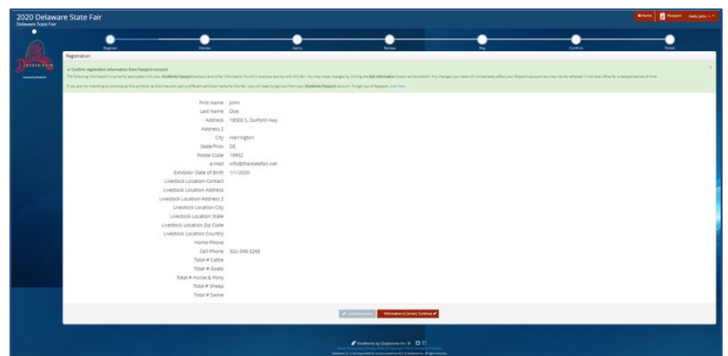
2020 Delaware State Fair
Delaware State Fair

Home
Passport
Hello, John

Register
Entries
Items
Review
Pay
Confirm
Finish

Registration

Confirm Registration Information from Passport account
The following information is currently associated with your ShoWorks Passport account and other information found in previous activity with this fair. You may make changes by clicking the Edit Information button at the bottom. Any changes you make will immediately affect your Passport account but may not be reflected in the show office for a delayed period of time.

If you are not planning to continue as this exhibitor at this time and want a different exhibitor name for this fair, you will need to sign out from your ShoWorks Passport account. To sign out of Passport, click here.

First Name John
Last Name Doe
Address 18500 S. DuPont Hwy
Address 2
City Harrington
State/Prov DE
Postal Code 19952
e-mail info@thestatefair.net
Exhibitor Date of Birth 1/1/2020
Livestock Location Contact
Livestock Location Address
Livestock Location Address 2
Livestock Location City
Livestock Location State
Livestock Location Zip Code
Livestock Location Country
Home Phone
Cell Phone 302-398-3269
Total # Cattle
Total # Goats
Total # Horse & Pony
Total # Sheep
Total # Swine

Edit Information
Information is Correct, Continue

ShoWorks by Gladstone Inc.
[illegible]